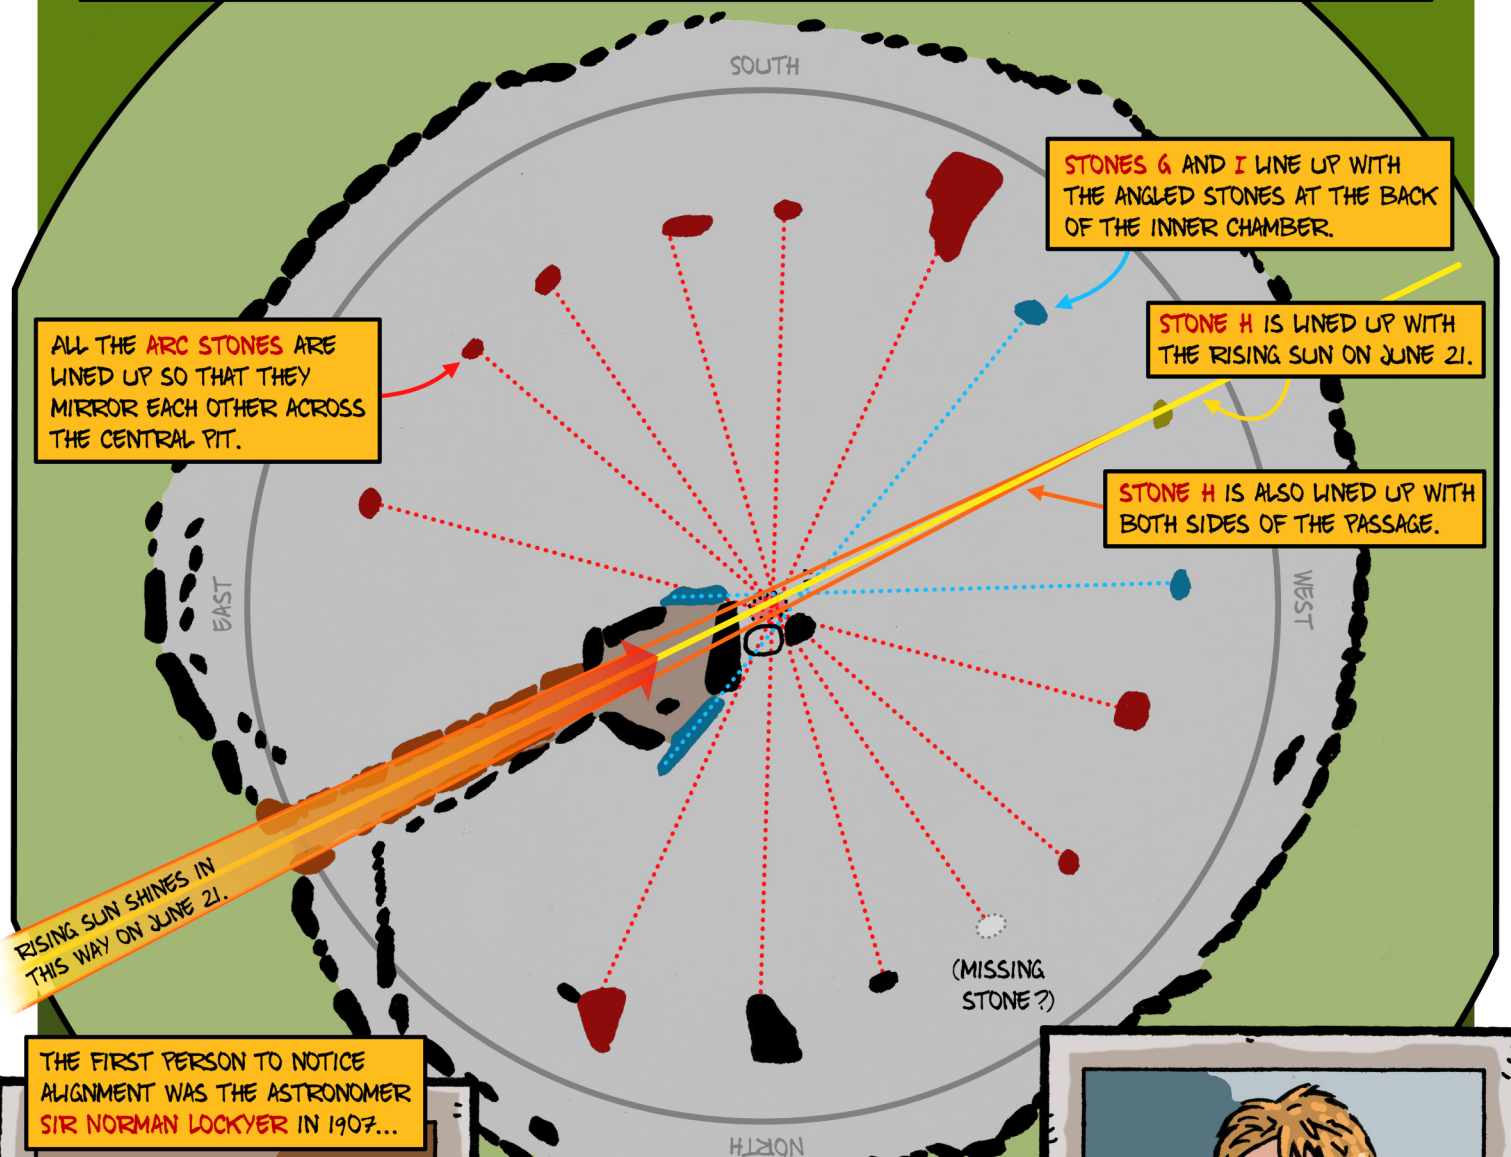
SOUTH

STONES G AND I LINE UP WITH THE ANGLED STONES AT THE BACK OF THE INNER CHAMBER.

ALL THE ARC STONES ARE LINED UP SO THAT THEY MIRROR EACH OTHER ACROSS THE CENTRAL PIT.

STONE H IS LINED UP WITH THE RISING SUN ON JUNE 21.

STONE H IS ALSO LINED UP WITH BOTH SIDES OF THE PASSAGE.

EAST

WEST

RISING SUN SHINES IN THIS WAY ON JUNE 21.

(MISSING STONE?)

THE FIRST PERSON TO NOTICE ALIGNMENT WAS THE ASTRONOMER SIR NORMAN LOCKYER IN 1907...

NORTH